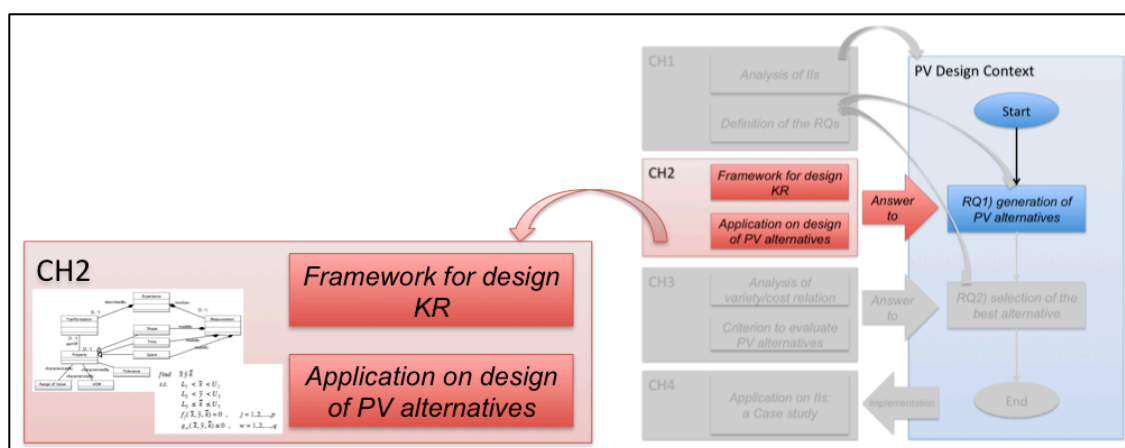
CH1
Analysis of IIs
Definition of the RQs

CH2
Framework for design KR
Application on design of PV alternatives

CH3
Analysis of variety/cost relation
Criterion to evaluate PV alternatives

CH4
Application on IIs: a Case study

Answer to

Answer to

implementation

PV Design Context
Start
RQ1) generation of PV alternatives
RQ2) selection of the best alternative
End

CH2
Experience
Transformation
Measurement
Shape
Time
Space
Property
Tolerance
Range of Value
UOM

find $\bar{x}\,\bar{y}\,\bar{z}$
s.t. $L_1 \le \bar{x} \le U_1$
$L_2 \le \bar{y} \le U_2$
$L_3 \le \bar{z} \le U_3$
$f_j(\bar{x},\bar{y},\bar{z}) = 0\,, \quad j = 1,2,\ldots,p$
$g_w(\bar{x},\bar{y},\bar{z}) \le 0\,, \quad w = 1,2,\ldots,q$

Framework for design KR
Application on design of PV alternatives